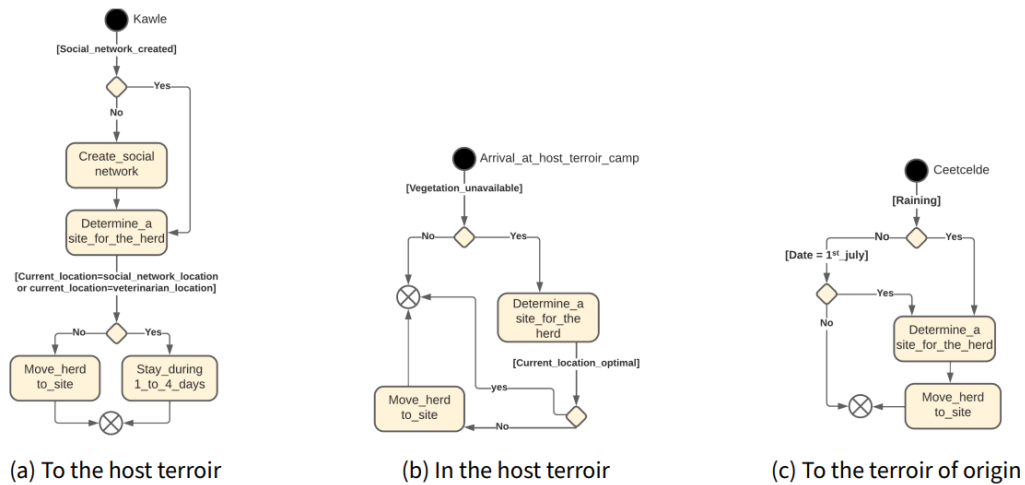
Kawle

[Social_network_created]

Yes

No

Create_social network

Determine_a site_for_the_herd

[Current_location=social_network_location or current_location=veterinarian_location]

No

Yes

Move_herd to_site

Stay_during 1_to_4_days

(a) To the host terroir

Arrival_at_host_terroir_camp

[Vegetation_unavailable]

No

Yes

Determine_a site_for_the herd

[Current_location_optimal]

yes

Move_herd to_site

No

(b) In the host terroir

Ceetcelde

[Raining]

No

Yes

[Date = 1$^{st}$_july]

Yes

No

Determine_a site_for_the_herd

Move_herd to_site

(c) To the terroir of origin